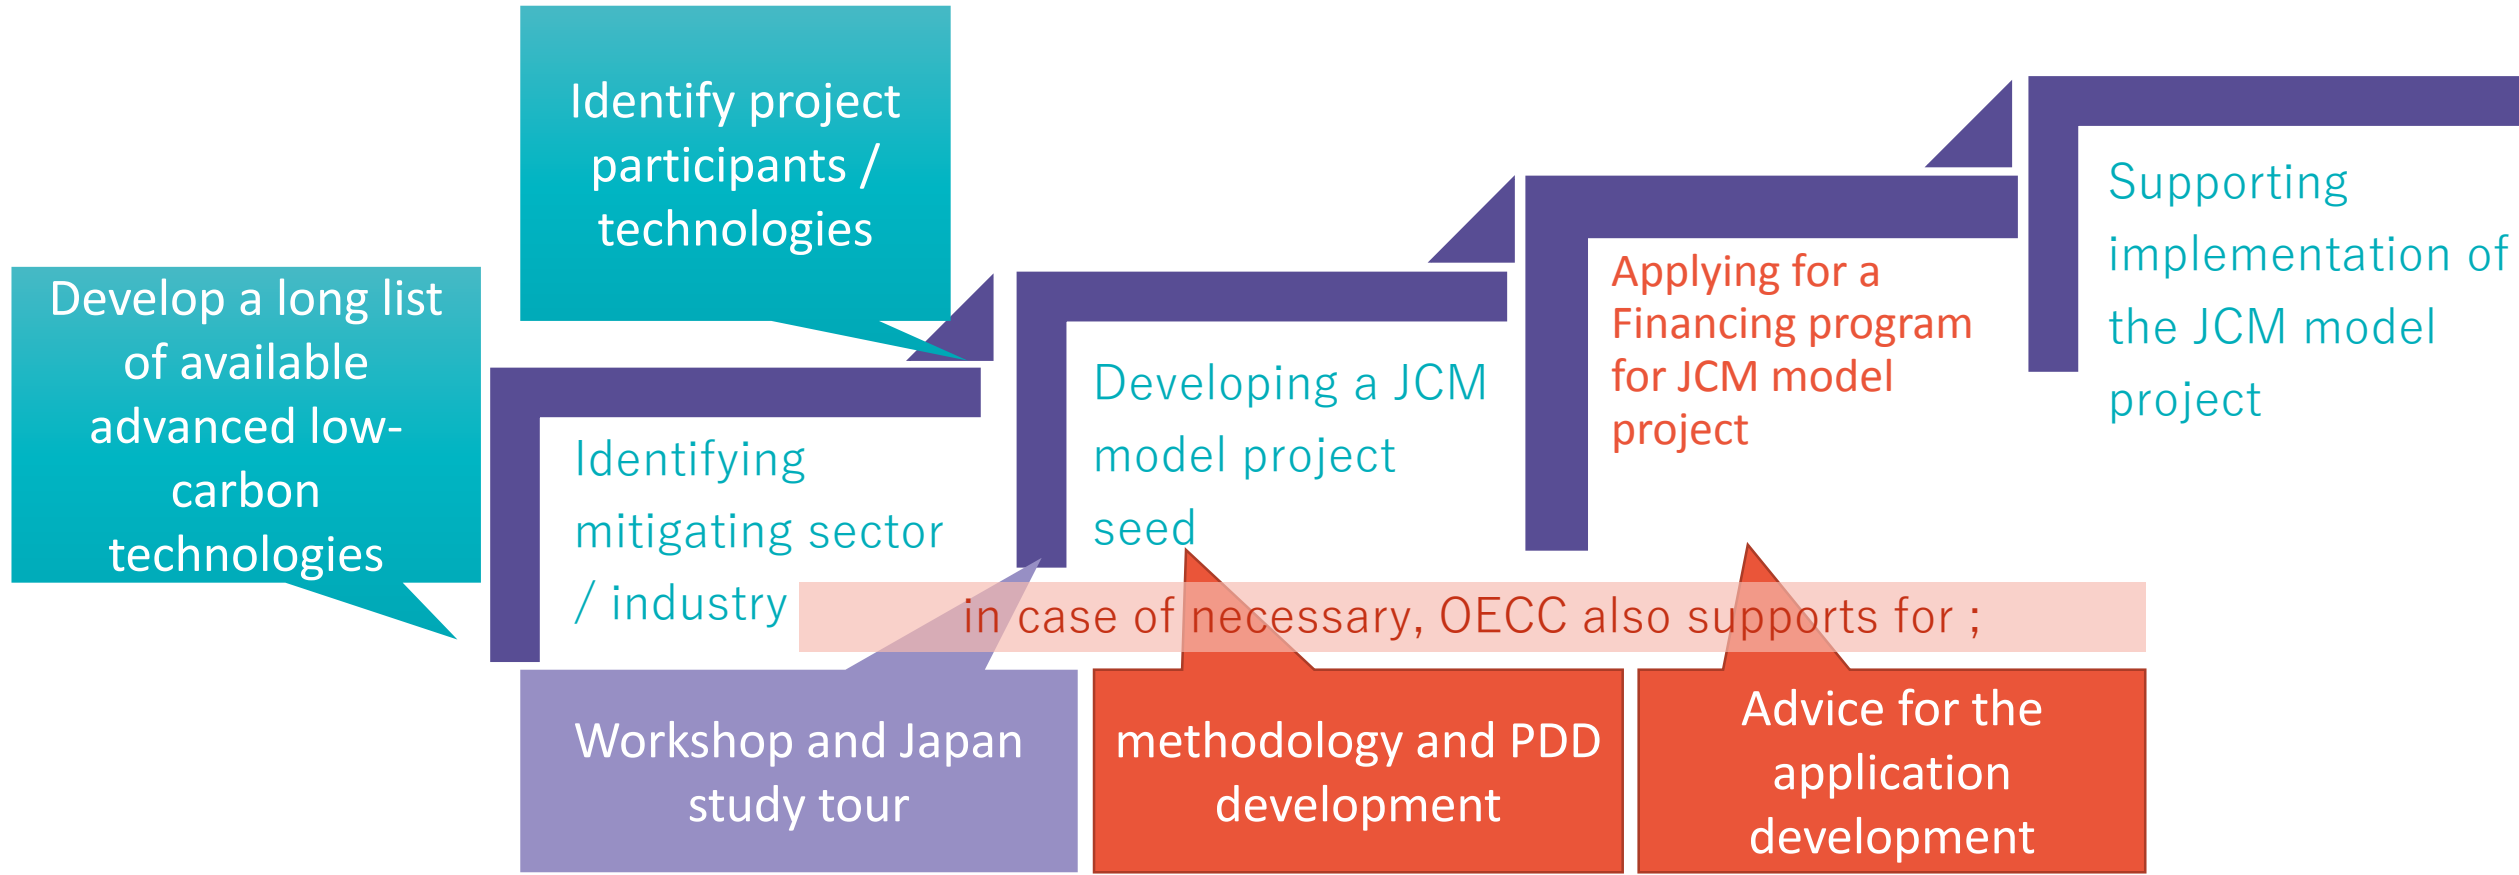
Identify project participants / technologies

Develop a long list of available advanced low-carbon technologies

Identifying mitigating sector / industry

Developing a JCM model project seed

Applying for a Financing program for JCM model project

Supporting implementation of the JCM model project

in case of necessary, OECC also supports for ;

Workshop and Japan study tour

methodology and PDD development

Advice for the application development